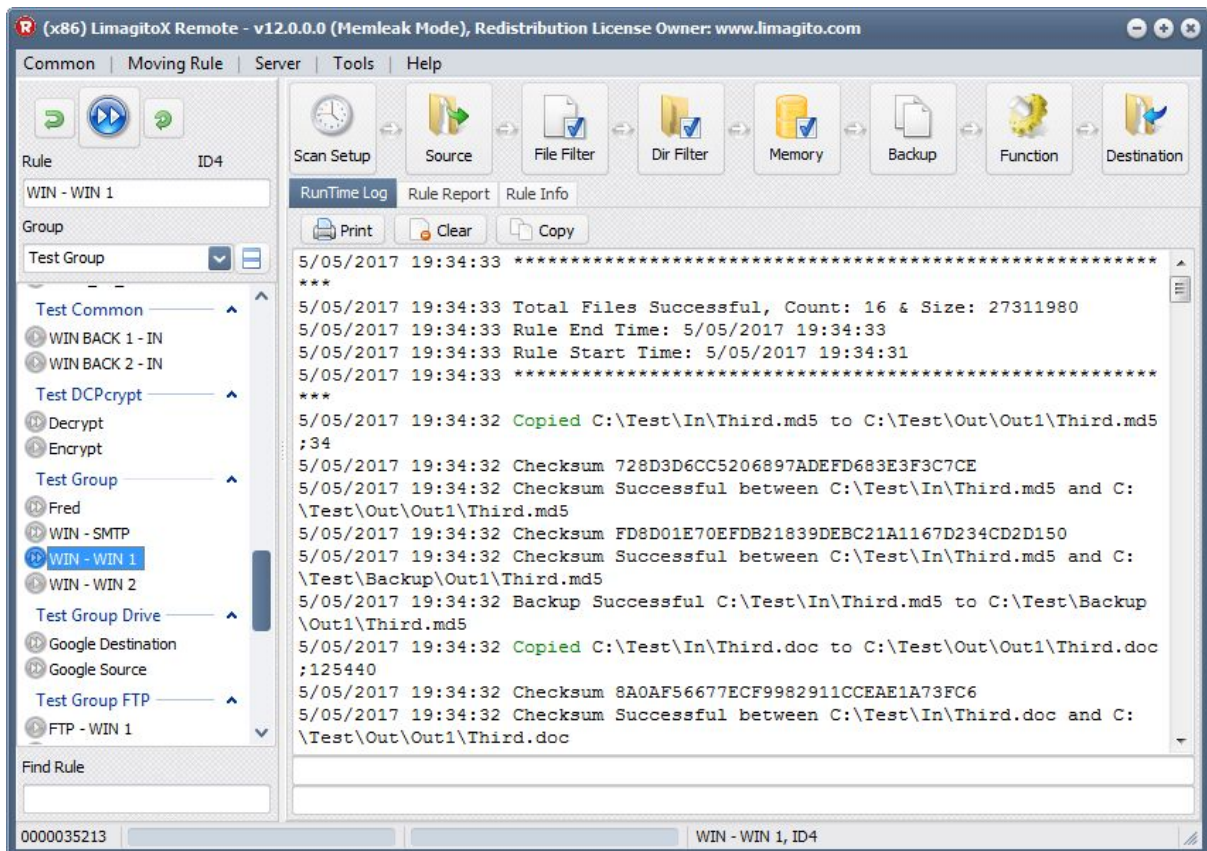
(x86) LimagitoX Remote - v12.0.0.0 (Memleak Mode), Redistribution License Owner: www.limagito.com

Common | Moving Rule | Server | Tools | Help

Rule ID4
WIN - WIN 1
Group
Test Group

Test Common
WIN BACK 1 - IN
WIN BACK 2 - IN
Test DCPcrypt
Decrypt
Encrypt
Test Group
Fred
WIN - SMTP
WIN - WIN 1
WIN - WIN 2
Test Group Drive
Google Destination
Google Source
Test Group FTP
FTP - WIN 1

Find Rule

Scan Setup
Source
File Filter
Dir Filter
Memory
Backup
Function
Destination

RunTime Log | Rule Report | Rule Info

Print | Clear | Copy

5/05/2017 19:34:33 *************************************************************
5/05/2017 19:34:33 Total Files Successful, Count: 16 & Size: 27311980
5/05/2017 19:34:33 Rule End Time: 5/05/2017 19:34:33
5/05/2017 19:34:33 Rule Start Time: 5/05/2017 19:34:31
5/05/2017 19:34:33 *************************************************************
5/05/2017 19:34:32 Copied C:\Test\In\Third.md5 to C:\Test\Out\Out1\Third.md5;34
5/05/2017 19:34:32 Checksum 728D3D6CC5206897ADEFD683E3F3C7CE
5/05/2017 19:34:32 Checksum Successful between C:\Test\In\Third.md5 and C:\Test\Out\Out1\Third.md5
5/05/2017 19:34:32 Checksum FD8D01E70EFDB21839DEBC21A1167D234CD2D150
5/05/2017 19:34:32 Checksum Successful between C:\Test\In\Third.md5 and C:\Test\Backup\Out1\Third.md5
5/05/2017 19:34:32 Backup Successful C:\Test\In\Third.md5 to C:\Test\Backup\Out1\Third.md5
5/05/2017 19:34:32 Copied C:\Test\In\Third.doc to C:\Test\Out\Out1\Third.doc;125440
5/05/2017 19:34:32 Checksum 8A0AF56677ECF9982911CCEAE1A73FC6
5/05/2017 19:34:32 Checksum Successful between C:\Test\In\Third.doc and C:\Test\Out\Out1\Third.doc

0000035213 | WIN - WIN 1, ID4